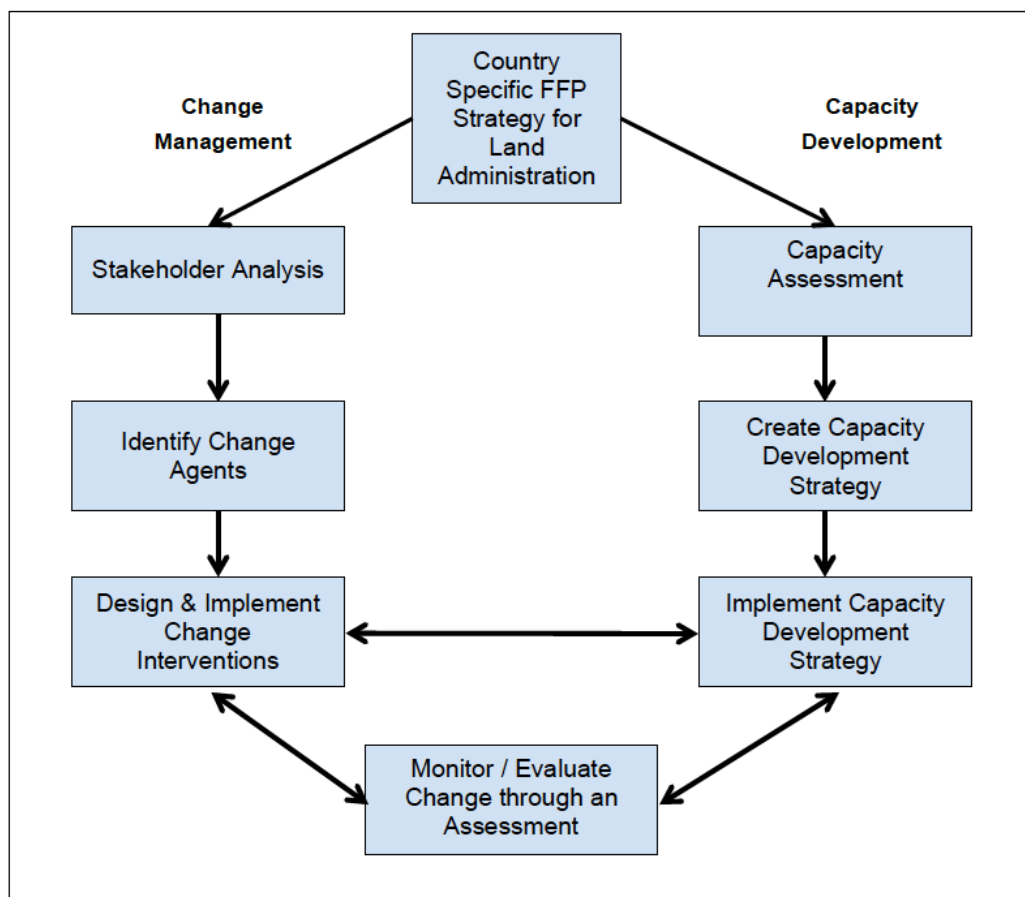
Country Specific FFP Strategy for Land Administration

Change Management

Capacity Development

Stakeholder Analysis

Capacity Assessment

Identify Change Agents

Create Capacity Development Strategy

Design & Implement Change Interventions

Implement Capacity Development Strategy

Monitor / Evaluate Change through an Assessment